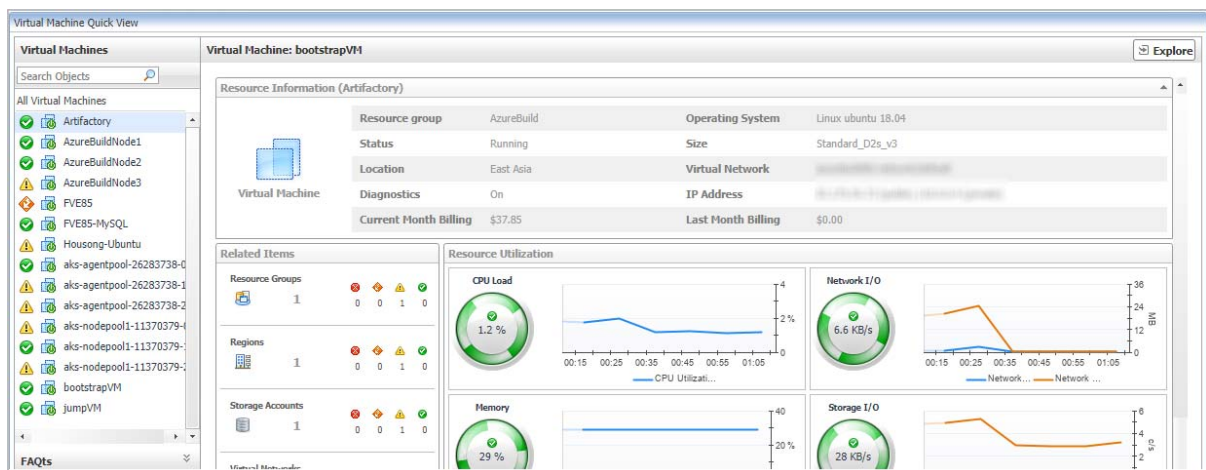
Virtual Machine Quick View

Virtual Machines

Search Objects

All Virtual Machines

Artifactory
AzureBuildNode1
AzureBuildNode2
AzureBuildNode3
FVE85
FVE85-MySQL
Housong-Ubuntu
aks-agentpool-26283738-0
aks-agentpool-26283738-1
aks-agentpool-26283738-2
aks-nodepool1-11370379-0
aks-nodepool1-11370379-1
aks-nodepool1-11370379-2
bootstrapVM
jumpVM

FAQts

Virtual Machine: bootstrapVM

Explore

Resource Information (Artifactory)

Virtual Machine

| Resource group | AzureBuild | Operating System | Linux ubuntu 18.04 |
|---|---|---|---|
| Status | Running | Size | Standard_D2s_v3 |
| Location | East Asia | Virtual Network | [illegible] |
| Diagnostics | On | IP Address | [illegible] |
| Current Month Billing | $37.85 | Last Month Billing | $0.00 |

Related Items

Resource Groups 1 0 0 1 0

Regions 1 0 0 1 0

Storage Accounts 1 0 0 1 0

Virtual Networks

Resource Utilization

CPU Load
1.2 %
4
2 %
0
00:15 00:25 00:35 00:45 00:55 01:05
CPU Utilizati...

Network I/O
6.6 KB/s
36
24
12
0
MB
00:15 00:25 00:35 00:45 00:55 01:05
Network... Network ...

Memory
29 %
40
20 %

Storage I/O
28 KB/s
6
4
2
o/s